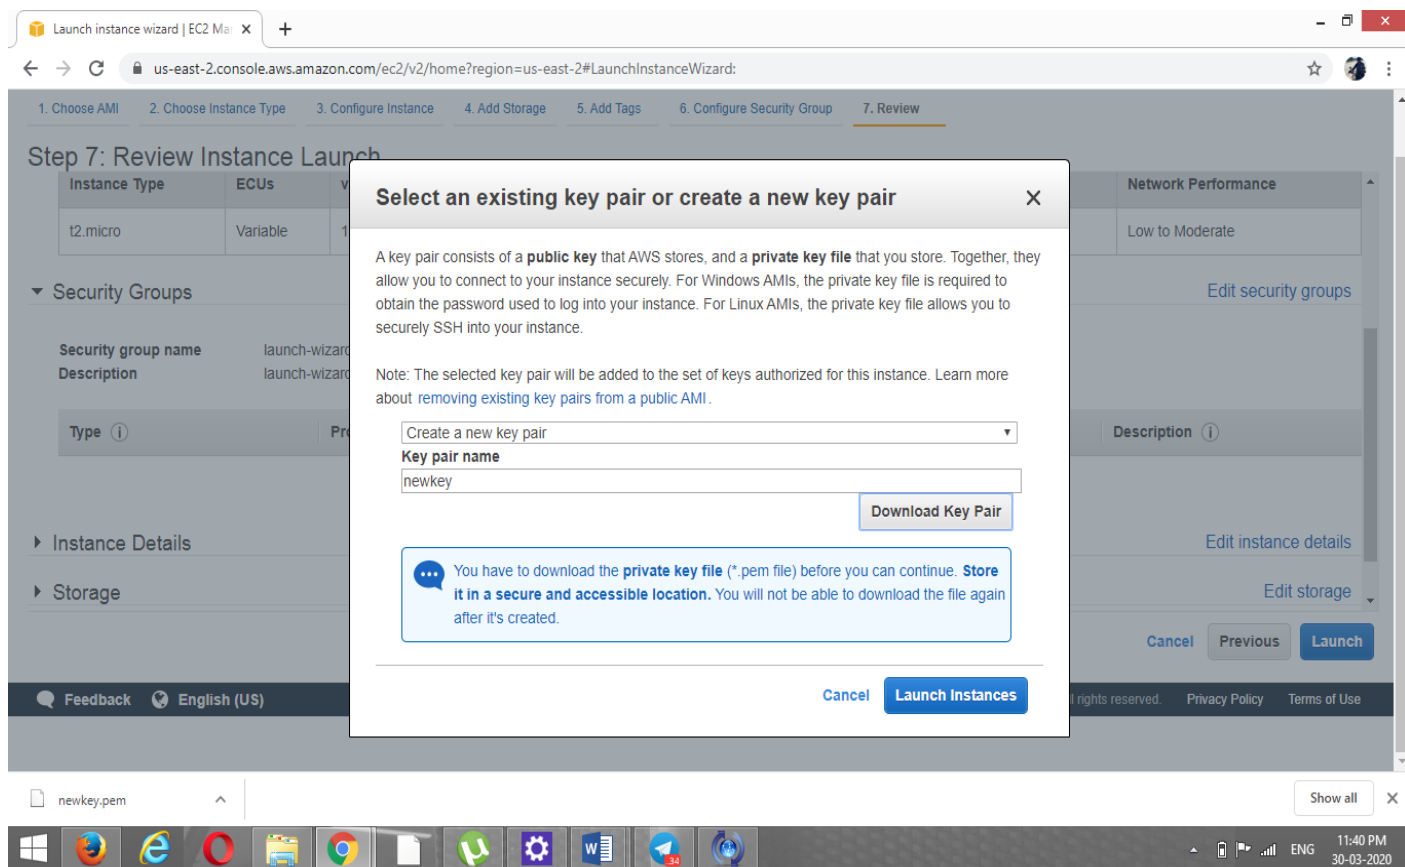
Launch instance wizard | EC2 Ma ×
+
us-east-2.console.aws.amazon.com/ec2/v2/home?region=us-east-2#LaunchInstanceWizard:

1. Choose AMI 2. Choose Instance Type 3. Configure Instance 4. Add Storage 5. Add Tags 6. Configure Security Group 7. Review

Step 7: Review Instance Launch

| Instance Type | ECUs | v | Network Performance |
|---|---|---|---|
| t2.micro | Variable | 1 | Low to Moderate |

Security Groups
Edit security groups

Security group name launch-wizard
Description launch-wizard

Type Pr Description

Instance Details
Edit instance details

Storage
Edit storage

Cancel Previous Launch

Feedback English (US)
ll rights reserved. Privacy Policy Terms of Use

Select an existing key pair or create a new key pair ×

A key pair consists of a **public key** that AWS stores, and a **private key file** that you store. Together, they allow you to connect to your instance securely. For Windows AMIs, the private key file is required to obtain the password used to log into your instance. For Linux AMIs, the private key file allows you to securely SSH into your instance.

Note: The selected key pair will be added to the set of keys authorized for this instance. Learn more about removing existing key pairs from a public AMI.

Create a new key pair
**Key pair name**
newkey
Download Key Pair

You have to download the **private key file** (*.pem file) before you can continue. **Store it in a secure and accessible location.** You will not be able to download the file again after it's created.

Cancel Launch Instances

newkey.pem
Show all ×

34
ENG 11:40 PM 30-03-2020